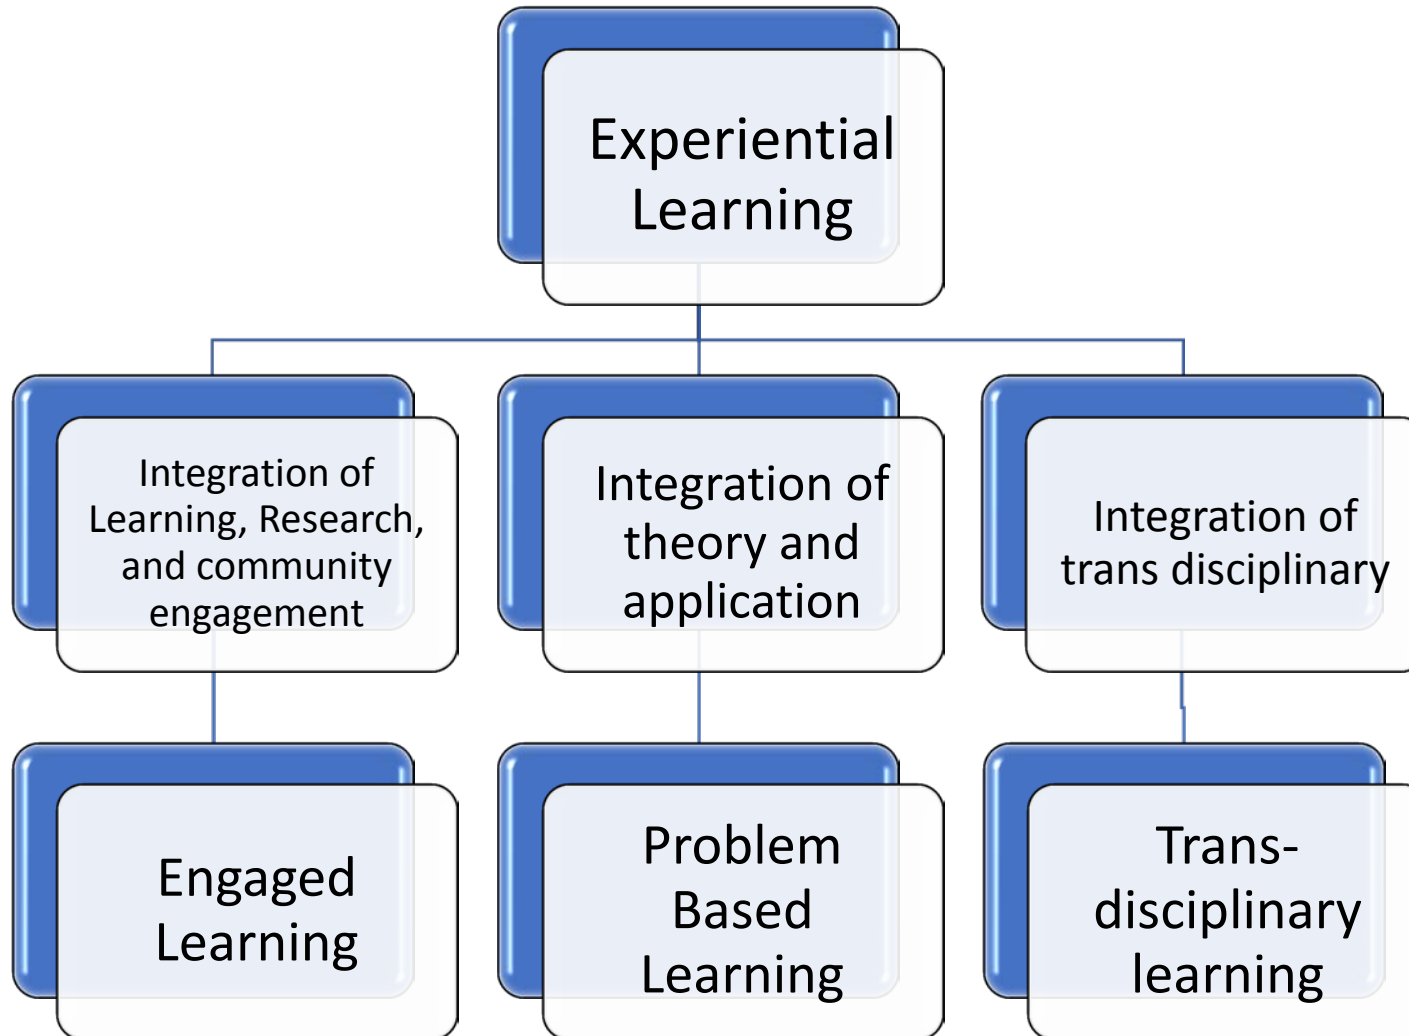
Experiential Learning

Integration of Learning, Research, and community engagement

Integration of theory and application

Integration of trans disciplinary

Engaged Learning

Problem Based Learning

Trans-disciplinary learning